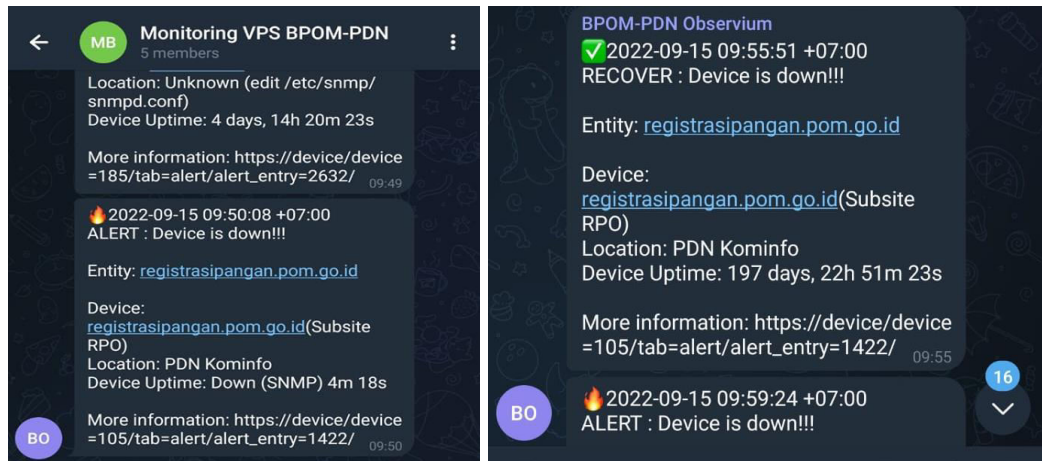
MB Monitoring VPS BPOM-PDN
5 members

Location: Unknown (edit /etc/snmp/snmpd.conf)
Device Uptime: 4 days, 14h 20m 23s

More information: https://device/device=185/tab=alert/alert_entry=2632/ 09:49

🔥2022-09-15 09:50:08 +07:00
ALERT : Device is down!!!

Entity: registrasipangan.pom.go.id

Device: registrasipangan.pom.go.id(Subsite RPO)
Location: PDN Kominfo
Device Uptime: Down (SNMP) 4m 18s

More information: https://device/device=105/tab=alert/alert_entry=1422/ 09:50

BO

BPOM-PDN Observium
✅2022-09-15 09:55:51 +07:00
RECOVER : Device is down!!!

Entity: registrasipangan.pom.go.id

Device: registrasipangan.pom.go.id(Subsite RPO)
Location: PDN Kominfo
Device Uptime: 197 days, 22h 51m 23s

More information: https://device/device=105/tab=alert/alert_entry=1422/ 09:55

16

BO 🔥2022-09-15 09:59:24 +07:00
ALERT : Device is down!!!